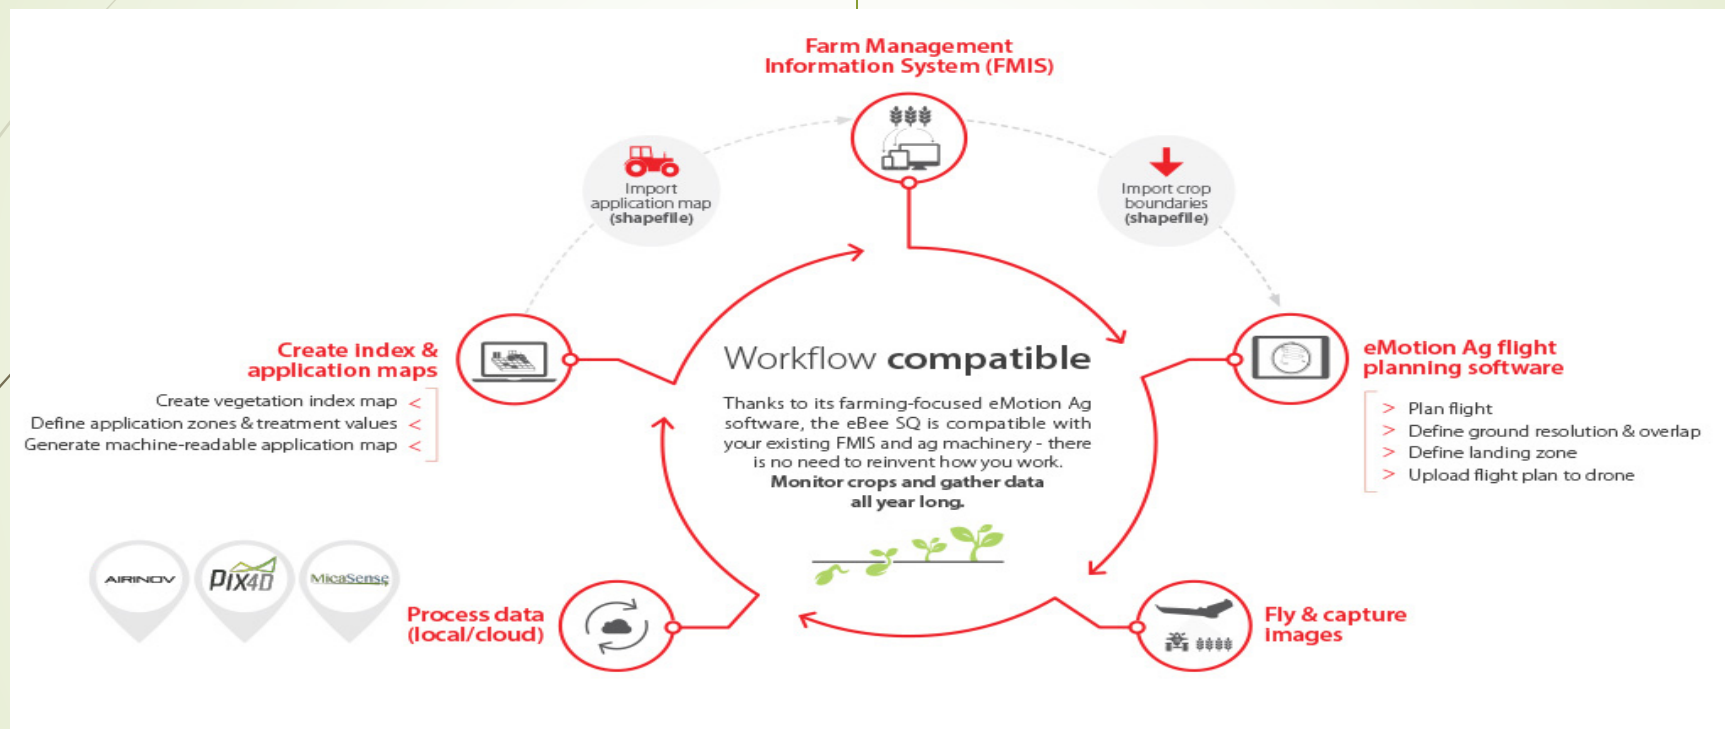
Farm Management Information System (FMIS)

Import application map (shapefile)

Import crop boundaries (shapefile)

Create index & application maps

Create vegetation index map <
Define application zones & treatment values <
Generate machine-readable application map <

Workflow compatible

Thanks to its farming-focused eMotion Ag software, the eBee SQ is compatible with your existing FMIS and ag machinery - there is no need to reinvent how you work.
Monitor crops and gather data all year long.

eMotion Ag flight planning software

> Plan flight
> Define ground resolution & overlap
> Define landing zone
> Upload flight plan to drone

AIRINOV

PIX4D

MicaSense

Process data (local/cloud)

Fly & capture images